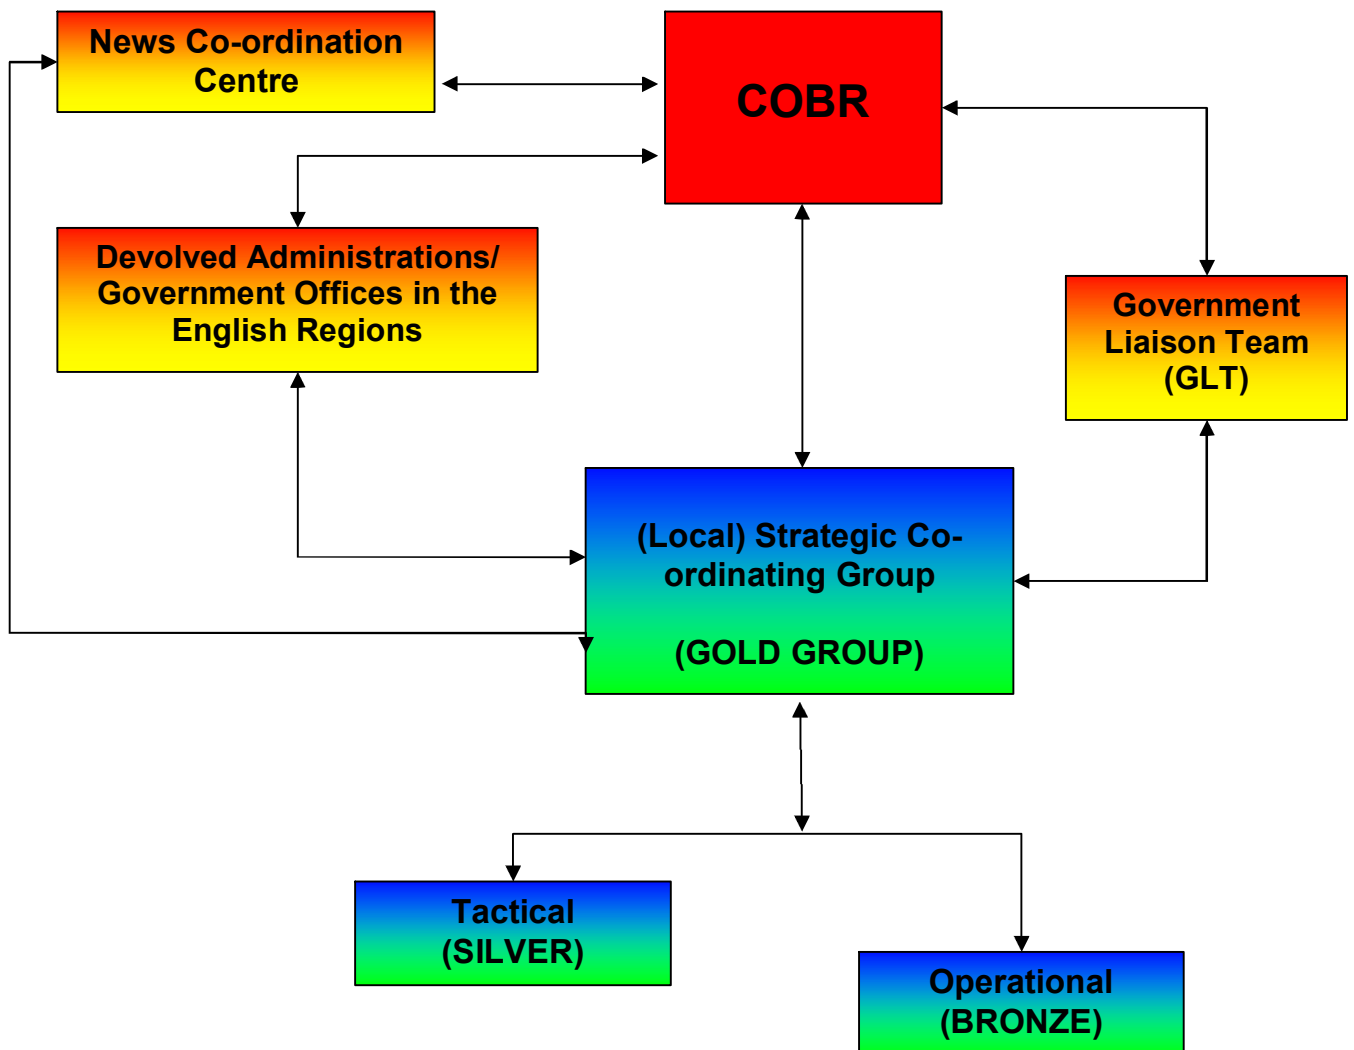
News Co-ordination Centre

COBR

Devolved Administrations/ Government Offices in the English Regions

Government Liaison Team (GLT)

(Local) Strategic Co-ordinating Group

(GOLD GROUP)

Tactical (SILVER)

Operational (BRONZE)